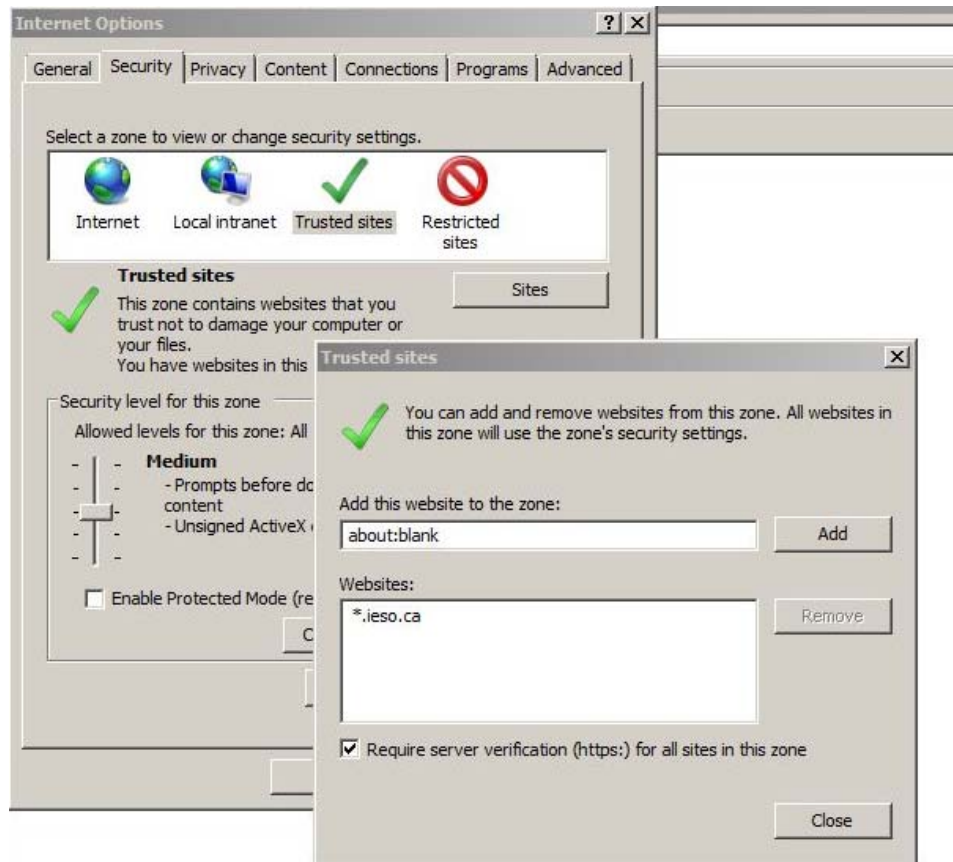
Internet Options ? X

General | Security | Privacy | Content | Connections | Programs | Advanced

Select a zone to view or change security settings.

Internet Local intranet Trusted sites Restricted sites

Trusted sites
This zone contains websites that you trust not to damage your computer or your files.
You have websites in this

Sites

Security level for this zone
Allowed levels for this zone: All

Medium
- Prompts before do content
- Unsigned ActiveX

Enable Protected Mode (re

C

Trusted sites X

You can add and remove websites from this zone. All websites in this zone will use the zone's security settings.

Add this website to the zone:
about:blank

Add

Websites:
*.ieso.ca

Remove

Require server verification (https:) for all sites in this zone

Close